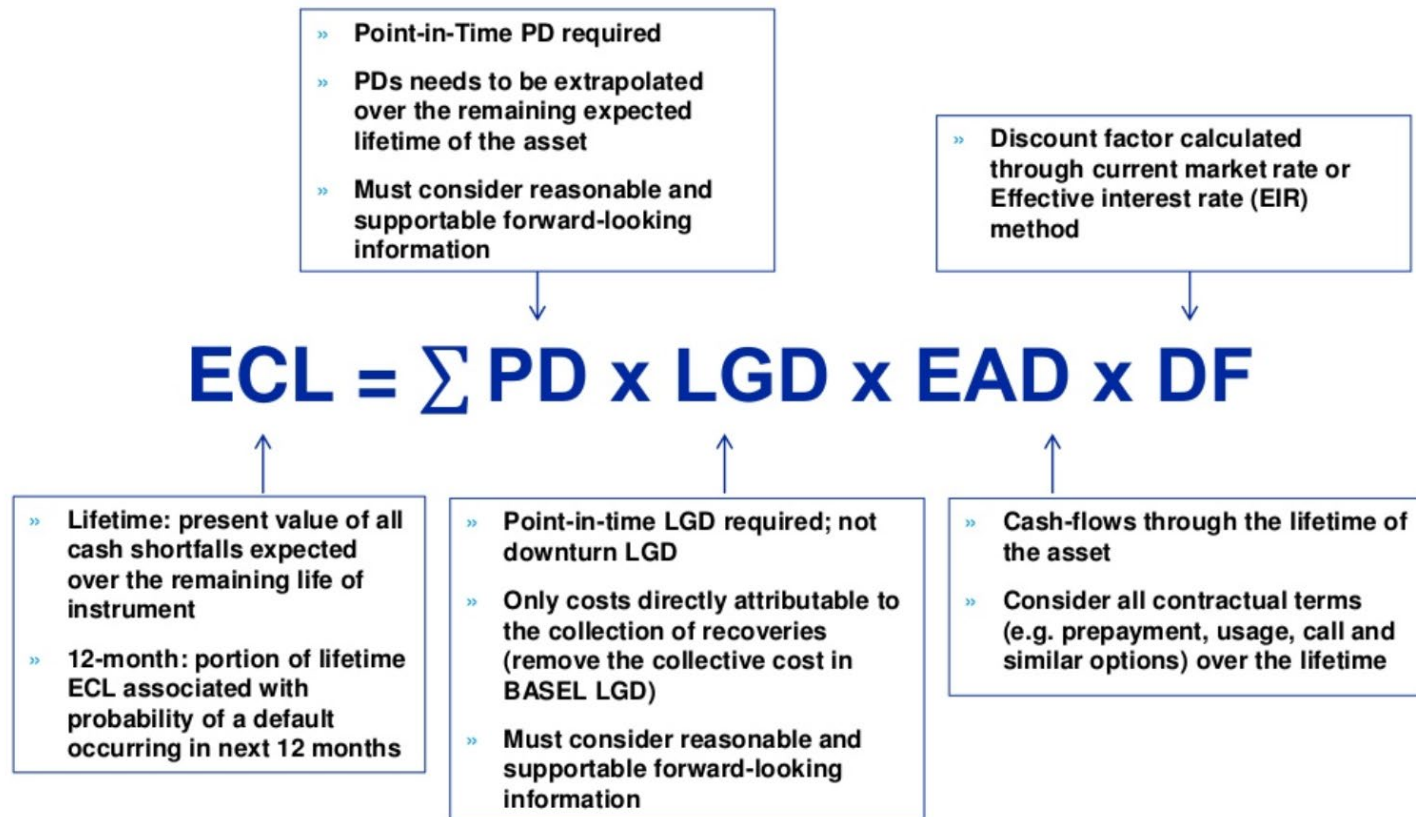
» Point-in-Time PD required

» PDs needs to be extrapolated over the remaining expected lifetime of the asset

» Must consider reasonable and supportable forward-looking information

» Discount factor calculated through current market rate or Effective interest rate (EIR) method

$ECL = \sum PD \times LGD \times EAD \times DF$

» Lifetime: present value of all cash shortfalls expected over the remaining life of instrument

» 12-month: portion of lifetime ECL associated with probability of a default occurring in next 12 months

» Point-in-time LGD required; not downturn LGD

» Only costs directly attributable to the collection of recoveries (remove the collective cost in BASEL LGD)

» Must consider reasonable and supportable forward-looking information

» Cash-flows through the lifetime of the asset

» Consider all contractual terms (e.g. prepayment, usage, call and similar options) over the lifetime